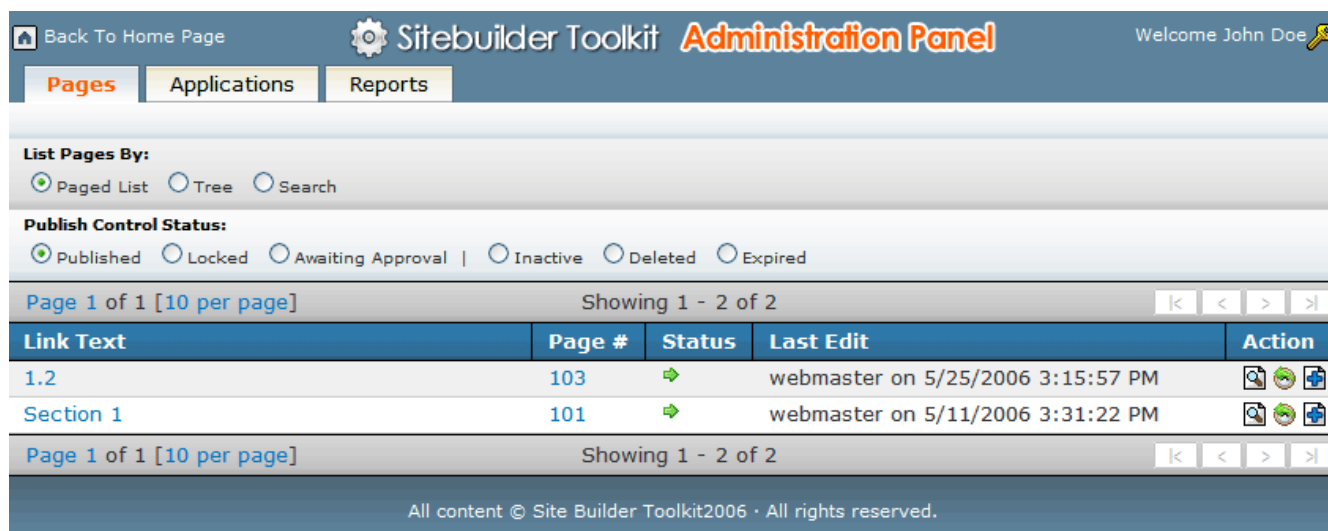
Back To Home Page Sitebuilder Toolkit Administration Panel Welcome John Doe

Pages Applications Reports

List Pages By:
Paged List Tree Search

Publish Control Status:
Published Locked Awaiting Approval | Inactive Deleted Expired

Page 1 of 1 [10 per page] Showing 1 - 2 of 2 |< < > >|

| Link Text | Page # | Status | Last Edit | Action |
|---|---|---|---|---|
| 1.2 | 103 | | webmaster on 5/25/2006 3:15:57 PM | |
| Section 1 | 101 | | webmaster on 5/11/2006 3:31:22 PM | |

Page 1 of 1 [10 per page] Showing 1 - 2 of 2 |< < > >|

All content © Site Builder Toolkit2006 · All rights reserved.